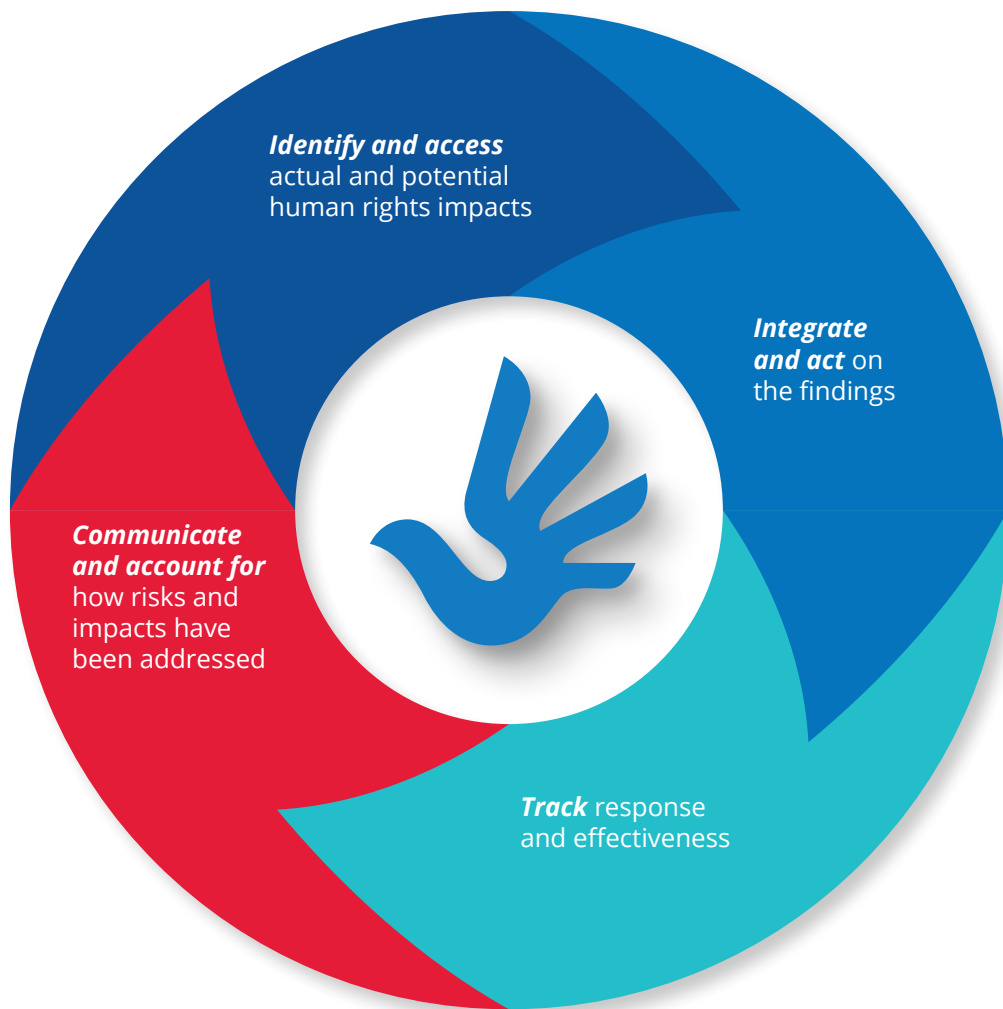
Identify and access actual and potential human rights impacts

Integrate and act on the findings

Track response and effectiveness

Communicate and account for how risks and impacts have been addressed